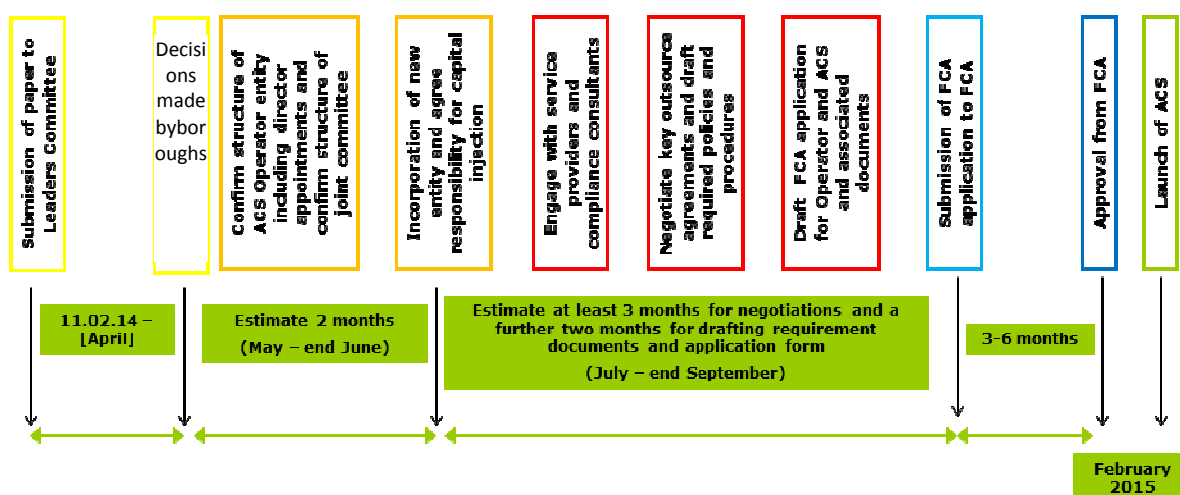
Submission of paper to Leaders Committee

Decisions made byboroughs

Confirm structure of ACS Operator entity including director appointments and confirm structure of joint committee

Incorporation of new entity and agree responsibility for capital injection

Engage with service providers and compliance consultants

Negotiate key outsource agreements and draft required policies and procedures

Draft FCA application for Operator and ACS and associated documents

Submission of FCA application to FCA

Approval from FCA

Launch of ACS

11.02.14 – [April]

Estimate 2 months (May – end June)

Estimate at least 3 months for negotiations and a further two months for drafting requirement documents and application form

(July – end September)

3-6 months

February 2015